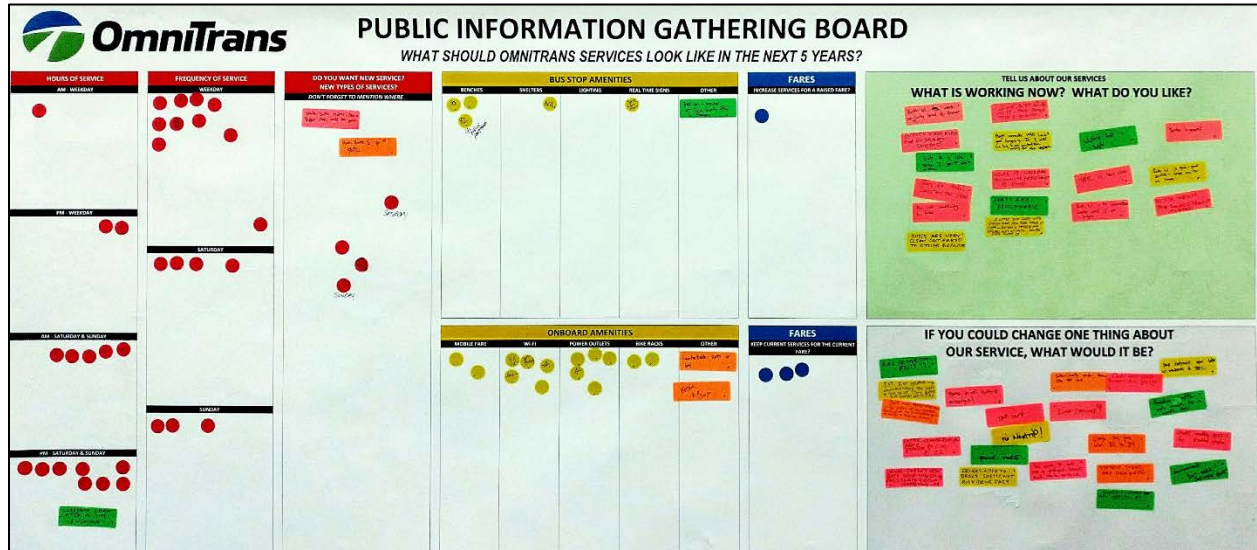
OmniTrans

PUBLIC INFORMATION GATHERING BOARD

WHAT SHOULD OMNITRANS SERVICES LOOK LIKE IN THE NEXT 5 YEARS?

HOURS OF SERVICE

AM - WEEKDAY

PM - WEEKDAY

AM - SATURDAY & SUNDAY

PM - SATURDAY & SUNDAY

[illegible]

FREQUENCY OF SERVICE

WEEKDAY

SATURDAY

SUNDAY

DO YOU WANT NEW SERVICE? NEW TYPES OF SERVICES?

DON'T FORGET TO MENTION WHERE

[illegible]

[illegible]

SATURDAY

SUNDAY

BUS STOP AMENITIES

| BENCHES | SHELTERS | LIGHTING | REAL TIME SIGNS | OTHER |
|---|---|---|---|---|
| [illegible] | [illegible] | | | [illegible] |

FARES

INCREASE SERVICES FOR A RAISED FARE?

ONBOARD AMENITIES

| MOBILE FARE | WI-FI | POWER OUTLETS | BIKE RACKS | OTHER |
|---|---|---|---|---|
| | | | | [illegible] |

FARES

KEEP CURRENT SERVICES FOR THE CURRENT FARE?

TELL US ABOUT OUR SERVICES

WHAT IS WORKING NOW? WHAT DO YOU LIKE?

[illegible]

IF YOU COULD CHANGE ONE THING ABOUT OUR SERVICE, WHAT WOULD IT BE?

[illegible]